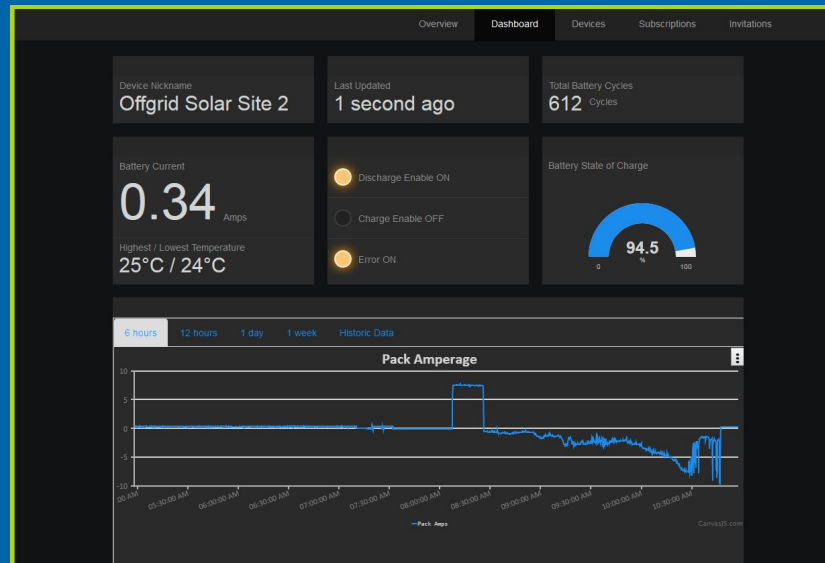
Overview Dashboard Devices Subscriptions Invitations

Device Nickname
Offgrid Solar Site 2

Last Updated
1 second ago

Total Battery Cycles
612 Cycles

Battery Current
0.34 Amps

Highest / Lowest Temperature
25°C / 24°C

Discharge Enable ON

Charge Enable OFF

Error ON

Battery State of Charge
94.5
%
0 100

6 hours 12 hours 1 day 1 week Historic Data

Pack Amperage

10
5
0
-5
-10

00 AM 05:30:00 AM 06:00:00 AM 06:30:00 AM 07:00:00 AM 07:30:00 AM 08:00:00 AM 08:30:00 AM 09:00:00 AM 09:30:00 AM 10:00:00 AM 10:30:00 AM

Pack Amps

CanvasJS.com